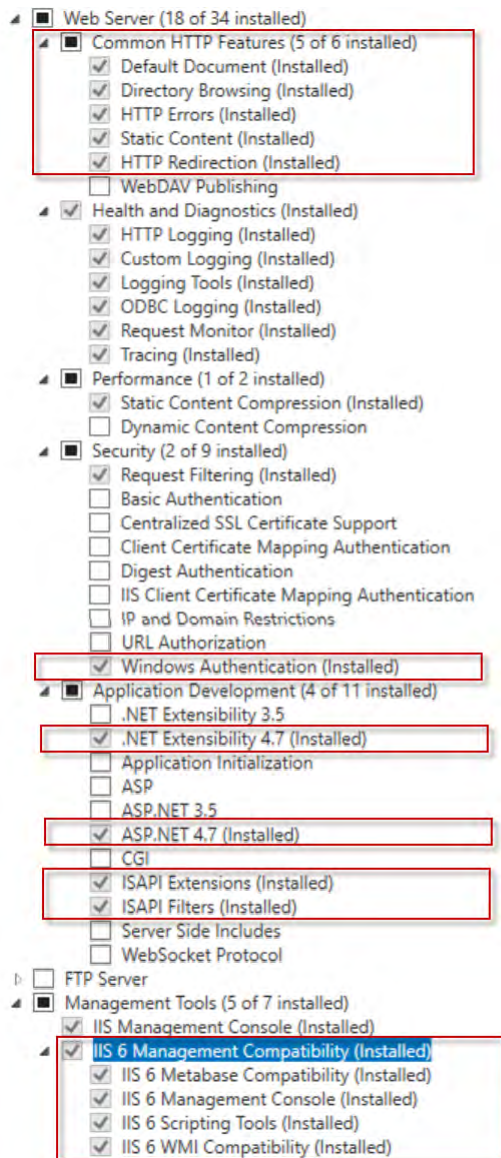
Web Server (18 of 34 installed)
Common HTTP Features (5 of 6 installed)
Default Document (Installed)
Directory Browsing (Installed)
HTTP Errors (Installed)
Static Content (Installed)
HTTP Redirection (Installed)
WebDAV Publishing
Health and Diagnostics (Installed)
HTTP Logging (Installed)
Custom Logging (Installed)
Logging Tools (Installed)
ODBC Logging (Installed)
Request Monitor (Installed)
Tracing (Installed)
Performance (1 of 2 installed)
Static Content Compression (Installed)
Dynamic Content Compression
Security (2 of 9 installed)
Request Filtering (Installed)
Basic Authentication
Centralized SSL Certificate Support
Client Certificate Mapping Authentication
Digest Authentication
IIS Client Certificate Mapping Authentication
IP and Domain Restrictions
URL Authorization
Windows Authentication (Installed)
Application Development (4 of 11 installed)
.NET Extensibility 3.5
.NET Extensibility 4.7 (Installed)
Application Initialization
ASP
ASP.NET 3.5
ASP.NET 4.7 (Installed)
CGI
ISAPI Extensions (Installed)
ISAPI Filters (Installed)
Server Side Includes
WebSocket Protocol
FTP Server
Management Tools (5 of 7 installed)
IIS Management Console (Installed)
IIS 6 Management Compatibility (Installed)
IIS 6 Metabase Compatibility (Installed)
IIS 6 Management Console (Installed)
IIS 6 Scripting Tools (Installed)
IIS 6 WMI Compatibility (Installed)